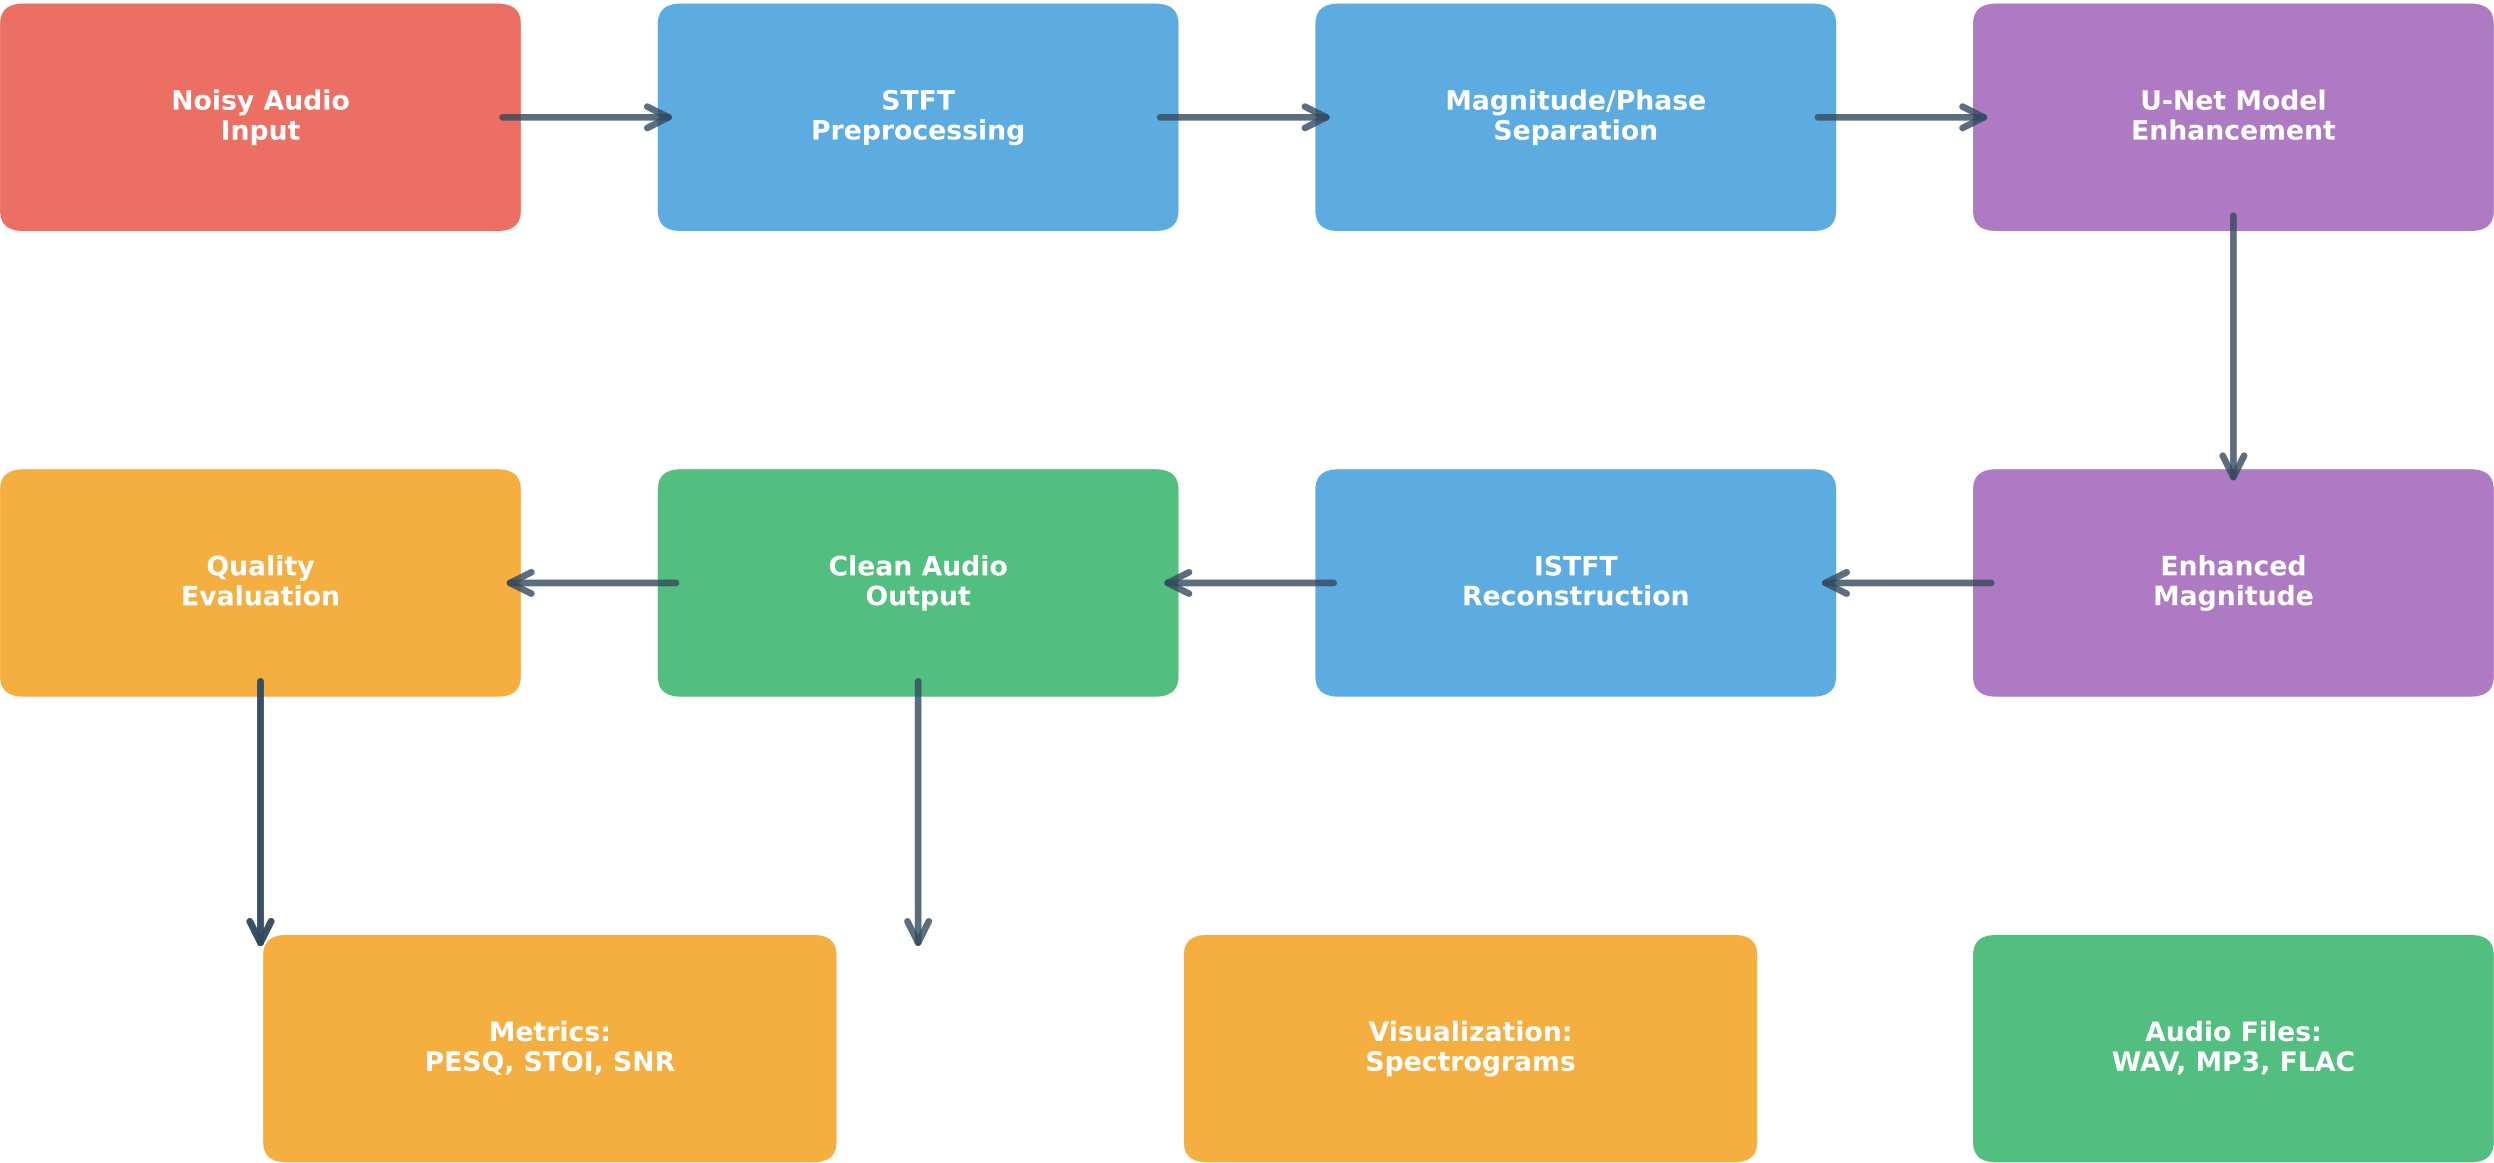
Noisy Audio
Input

STFT
Preprocessing

Magnitude/Phase
Separation

U-Net Model
Enhancement

Enhanced
Magnitude

ISTFT
Reconstruction

Clean Audio
Output

Quality
Evaluation

Metrics:
PESQ, STOI, SNR

Visualization:
Spectrograms

Audio Files:
WAV, MP3, FLAC